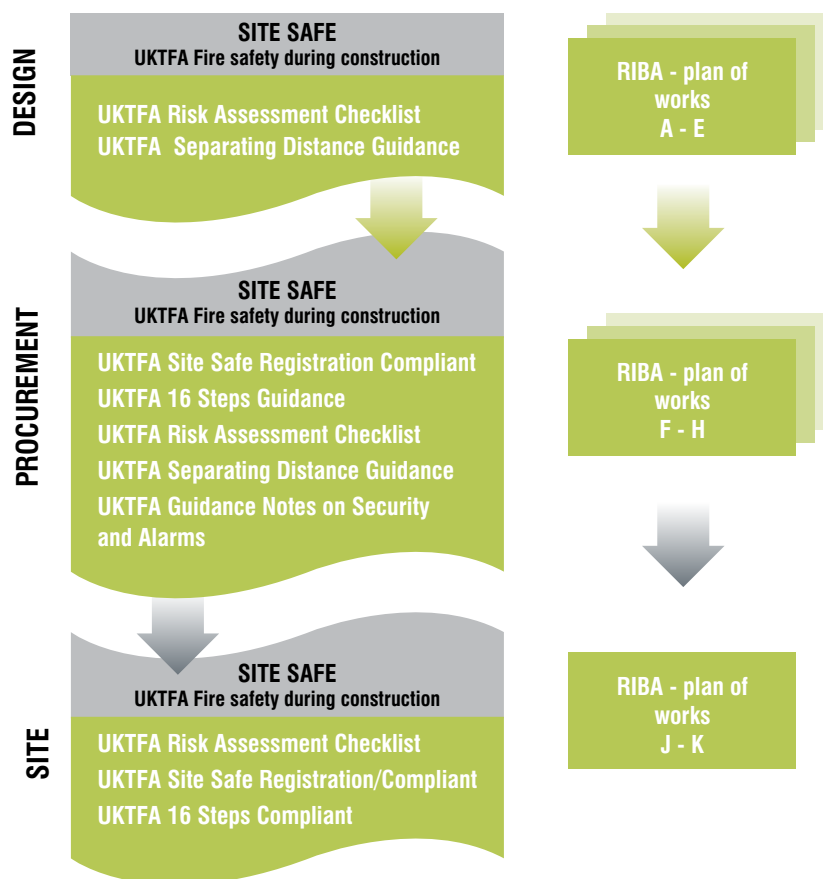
DESIGN

SITE SAFE
UKTFA Fire safety during construction

UKTFA Risk Assessment Checklist
UKTFA Separating Distance Guidance

RIBA - plan of works
A - E

PROCUREMENT

SITE SAFE
UKTFA Fire safety during construction

UKTFA Site Safe Registration Compliant
UKTFA 16 Steps Guidance
UKTFA Risk Assessment Checklist
UKTFA Separating Distance Guidance
UKTFA Guidance Notes on Security and Alarms

RIBA - plan of works
F - H

SITE

SITE SAFE
UKTFA Fire safety during construction

UKTFA Risk Assessment Checklist
UKTFA Site Safe Registration/Compliant
UKTFA 16 Steps Compliant

RIBA - plan of works
J - K